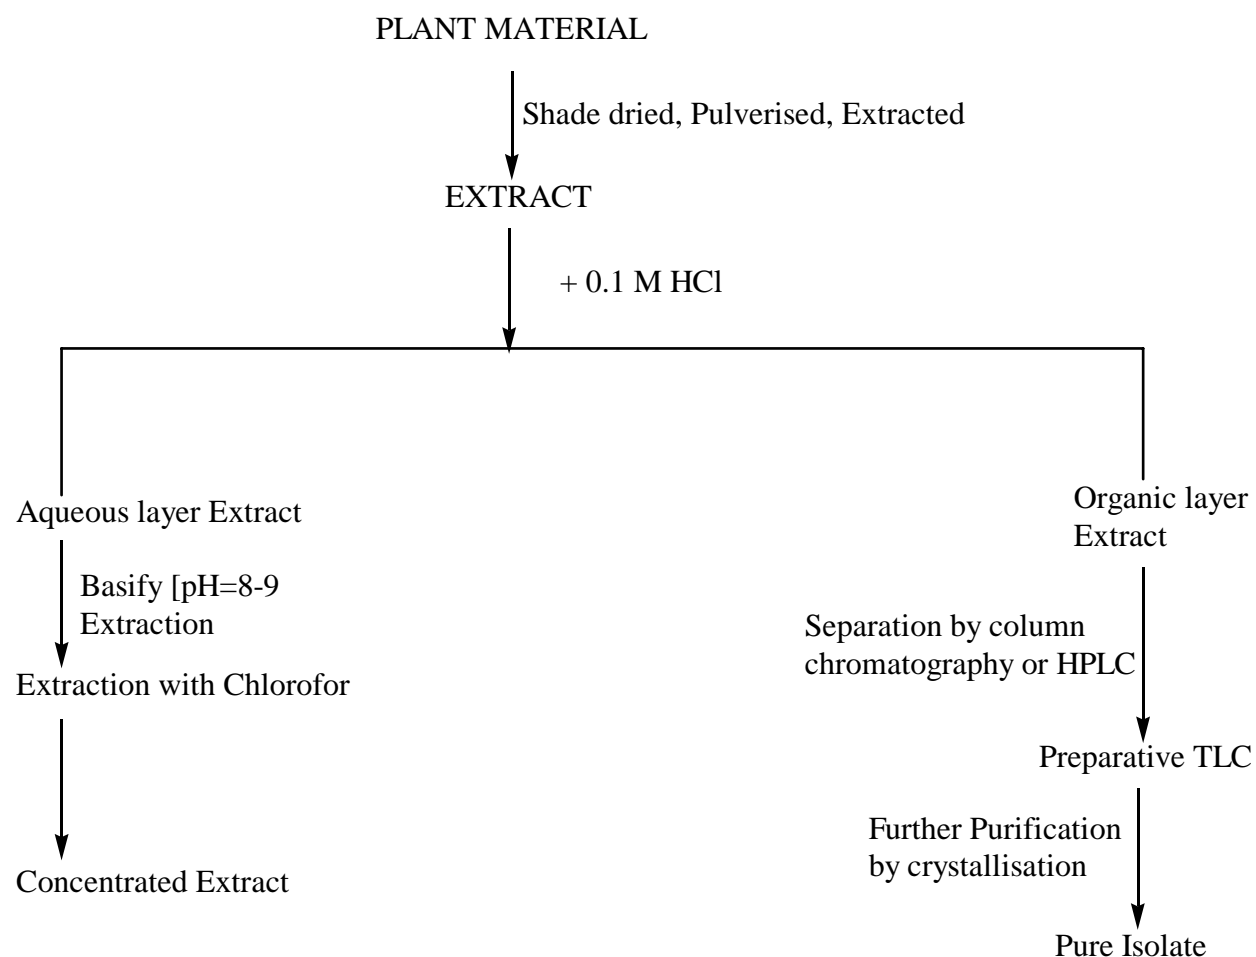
PLANT MATERIAL

Shade dried, Pulverised, Extracted

EXTRACT

+ 0.1 M HCl

Aqueous layer Extract

Basify [pH=8-9 Extraction

Extraction with Chlorofor

Concentrated Extract

Organic layer Extract

Separation by column chromatography or HPLC

Preparative TLC

Further Purification by crystallisation

Pure Isolate